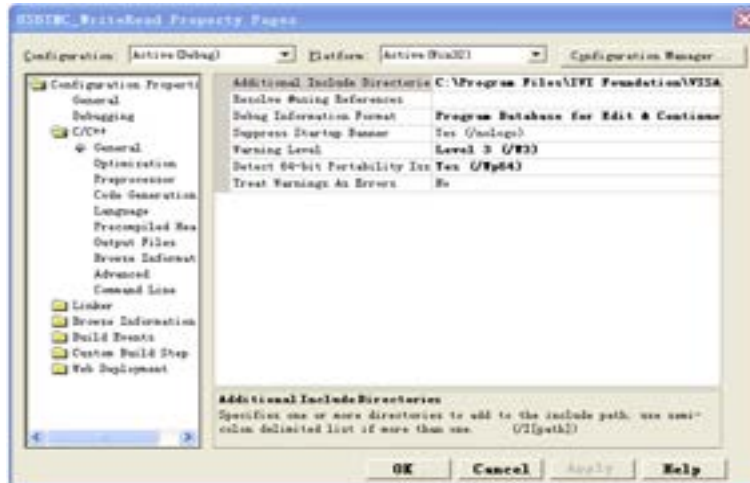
USBTMC_WriteRead Property Pages

Configuration: Active (Debug)
Platform: Active (Win32)
Configuration Manager

Configuration Properti
General
Debugging
C/C++
General
Optimization
Preprocessor
Code Generation
Language
Precompiled Hea
Output Files
Browse Informat
Advanced
Command Line
Linker
Browse Information
Build Events
Custom Build Step
Web Deployment

| | |
|---|---|
| Additional Include Directorie | C:\Program Files\IVI Foundation\VISA |
| Resolve #using References | |
| Debug Information Format | Program Database for Edit & Continue |
| Suppress Startup Banner | Yes (/nologo) |
| Warning Level | Level 3 (/W3) |
| Detect 64-bit Portability Iss | Yes (/Wp64) |
| Treat Warnings As Errors | No |

Additional Include Directories
Specifies one or more directories to add to the include path. use semi-colon delimited list if more than one. (/I[path])

OK
Cancel
Apply
Help